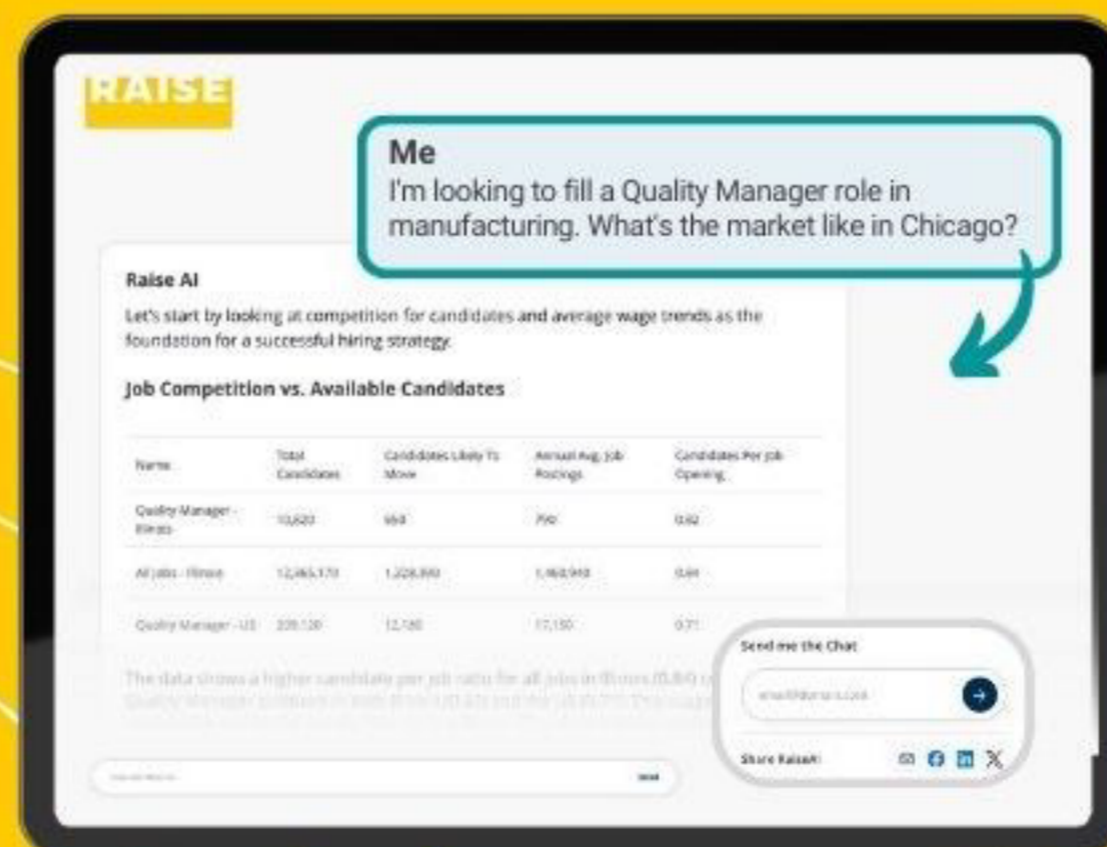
RAISE

Me
I'm looking to fill a Quality Manager role in manufacturing. What's the market like in Chicago?

Raise AI

Let's start by looking at competition for candidates and average wage trends as the foundation for a successful hiring strategy.

Job Competition vs. Available Candidates

| Name | Total Candidates | Candidates Likely To Move | Annual Avg. Job Postings | Candidates Per Job Opening |
|---|---|---|---|---|
| Quality Manager - Illinois | 10,620 | 660 | 790 | 0.82 |
| All Jobs - Illinois | 12,465,170 | 1,228,990 | 1,460,910 | 0.84 |
| Quality Manager - US | 209,120 | 12,180 | 17,150 | 0.71 |

The data shows a higher candidate per job ratio for all jobs in Illinois (0.84) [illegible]

Send me the Chat

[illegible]

Share RaiseAI

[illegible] Send